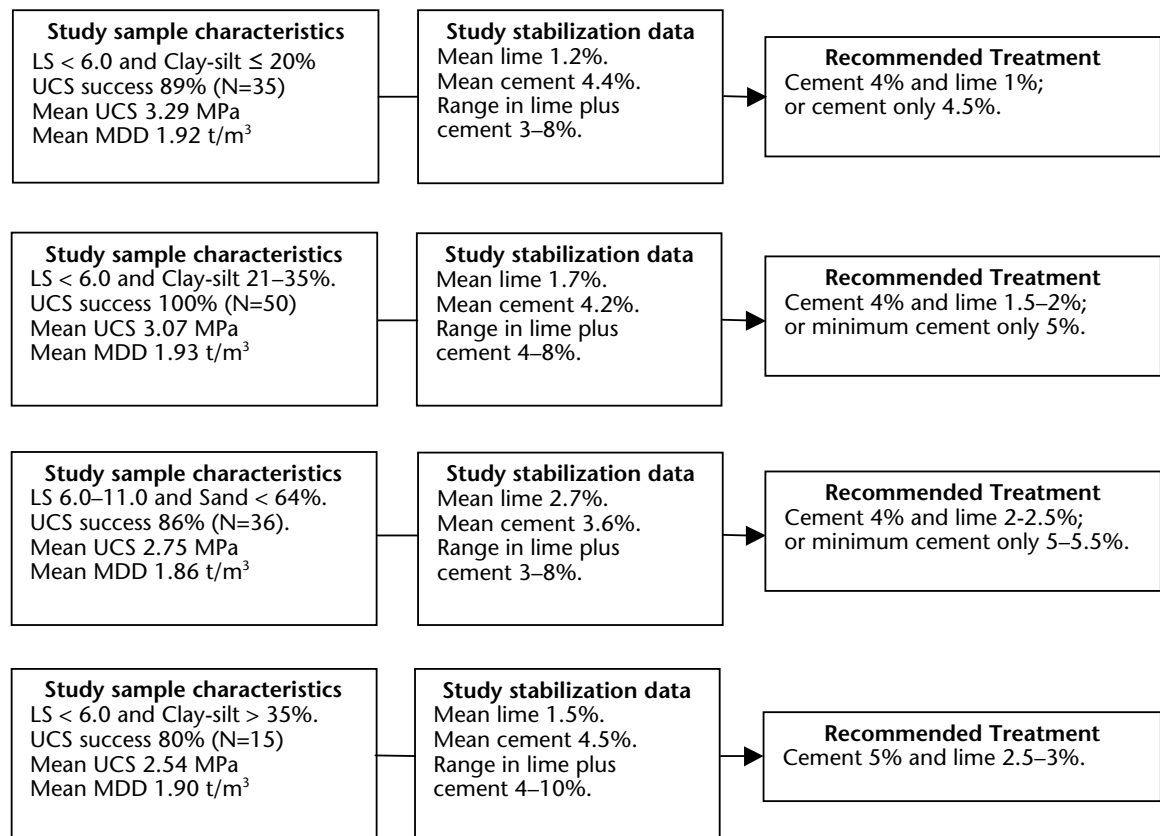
**Study sample characteristics**
LS < 6.0 and Clay-silt ≤ 20%
UCS success 89% (N=35)
Mean UCS 3.29 MPa
Mean MDD 1.92 t/m$^3$

**Study stabilization data**
Mean lime 1.2%.
Mean cement 4.4%.
Range in lime plus cement 3–8%.

**Recommended Treatment**
Cement 4% and lime 1%; or cement only 4.5%.

**Study sample characteristics**
LS < 6.0 and Clay-silt 21–35%.
UCS success 100% (N=50)
Mean UCS 3.07 MPa
Mean MDD 1.93 t/m$^3$

**Study stabilization data**
Mean lime 1.7%.
Mean cement 4.2%.
Range in lime plus cement 4–8%.

**Recommended Treatment**
Cement 4% and lime 1.5–2%; or minimum cement only 5%.

**Study sample characteristics**
LS 6.0–11.0 and Sand < 64%.
UCS success 86% (N=36).
Mean UCS 2.75 MPa
Mean MDD 1.86 t/m$^3$

**Study stabilization data**
Mean lime 2.7%.
Mean cement 3.6%.
Range in lime plus cement 3–8%.

**Recommended Treatment**
Cement 4% and lime 2-2.5%; or minimum cement only 5–5.5%.

**Study sample characteristics**
LS < 6.0 and Clay-silt > 35%.
UCS success 80% (N=15)
Mean UCS 2.54 MPa
Mean MDD 1.90 t/m$^3$

**Study stabilization data**
Mean lime 1.5%.
Mean cement 4.5%.
Range in lime plus cement 4–10%.

**Recommended Treatment**
Cement 5% and lime 2.5–3%.